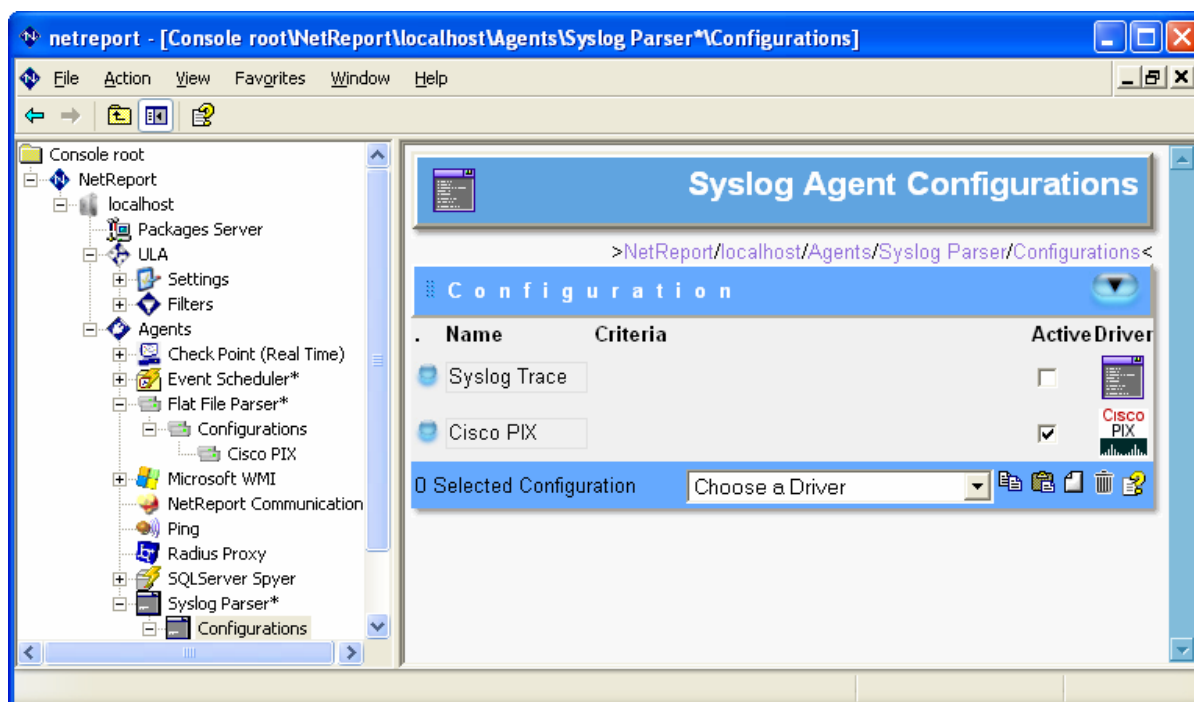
netreport - [Console root\NetReport\localhost\Agents\Syslog Parser*\Configurations]

File Action View Favorites Window Help

Console root
NetReport
localhost
Packages Server
ULA
Settings
Filters
Agents
Check Point (Real Time)
Event Scheduler*
Flat File Parser*
Configurations
Cisco PIX
Microsoft WMI
NetReport Communication
Ping
Radius Proxy
SQLServer Spyer
Syslog Parser*
Configurations

Syslog Agent Configurations

>NetReport/localhost/Agents/Syslog Parser/Configurations<

Configuration

| . | Name | Criteria | Active | Driver |
|---|---|---|---|---|
| | Syslog Trace | | ☐ | |
| | Cisco PIX | | ☑ | Cisco PIX |

0 Selected Configuration Choose a Driver